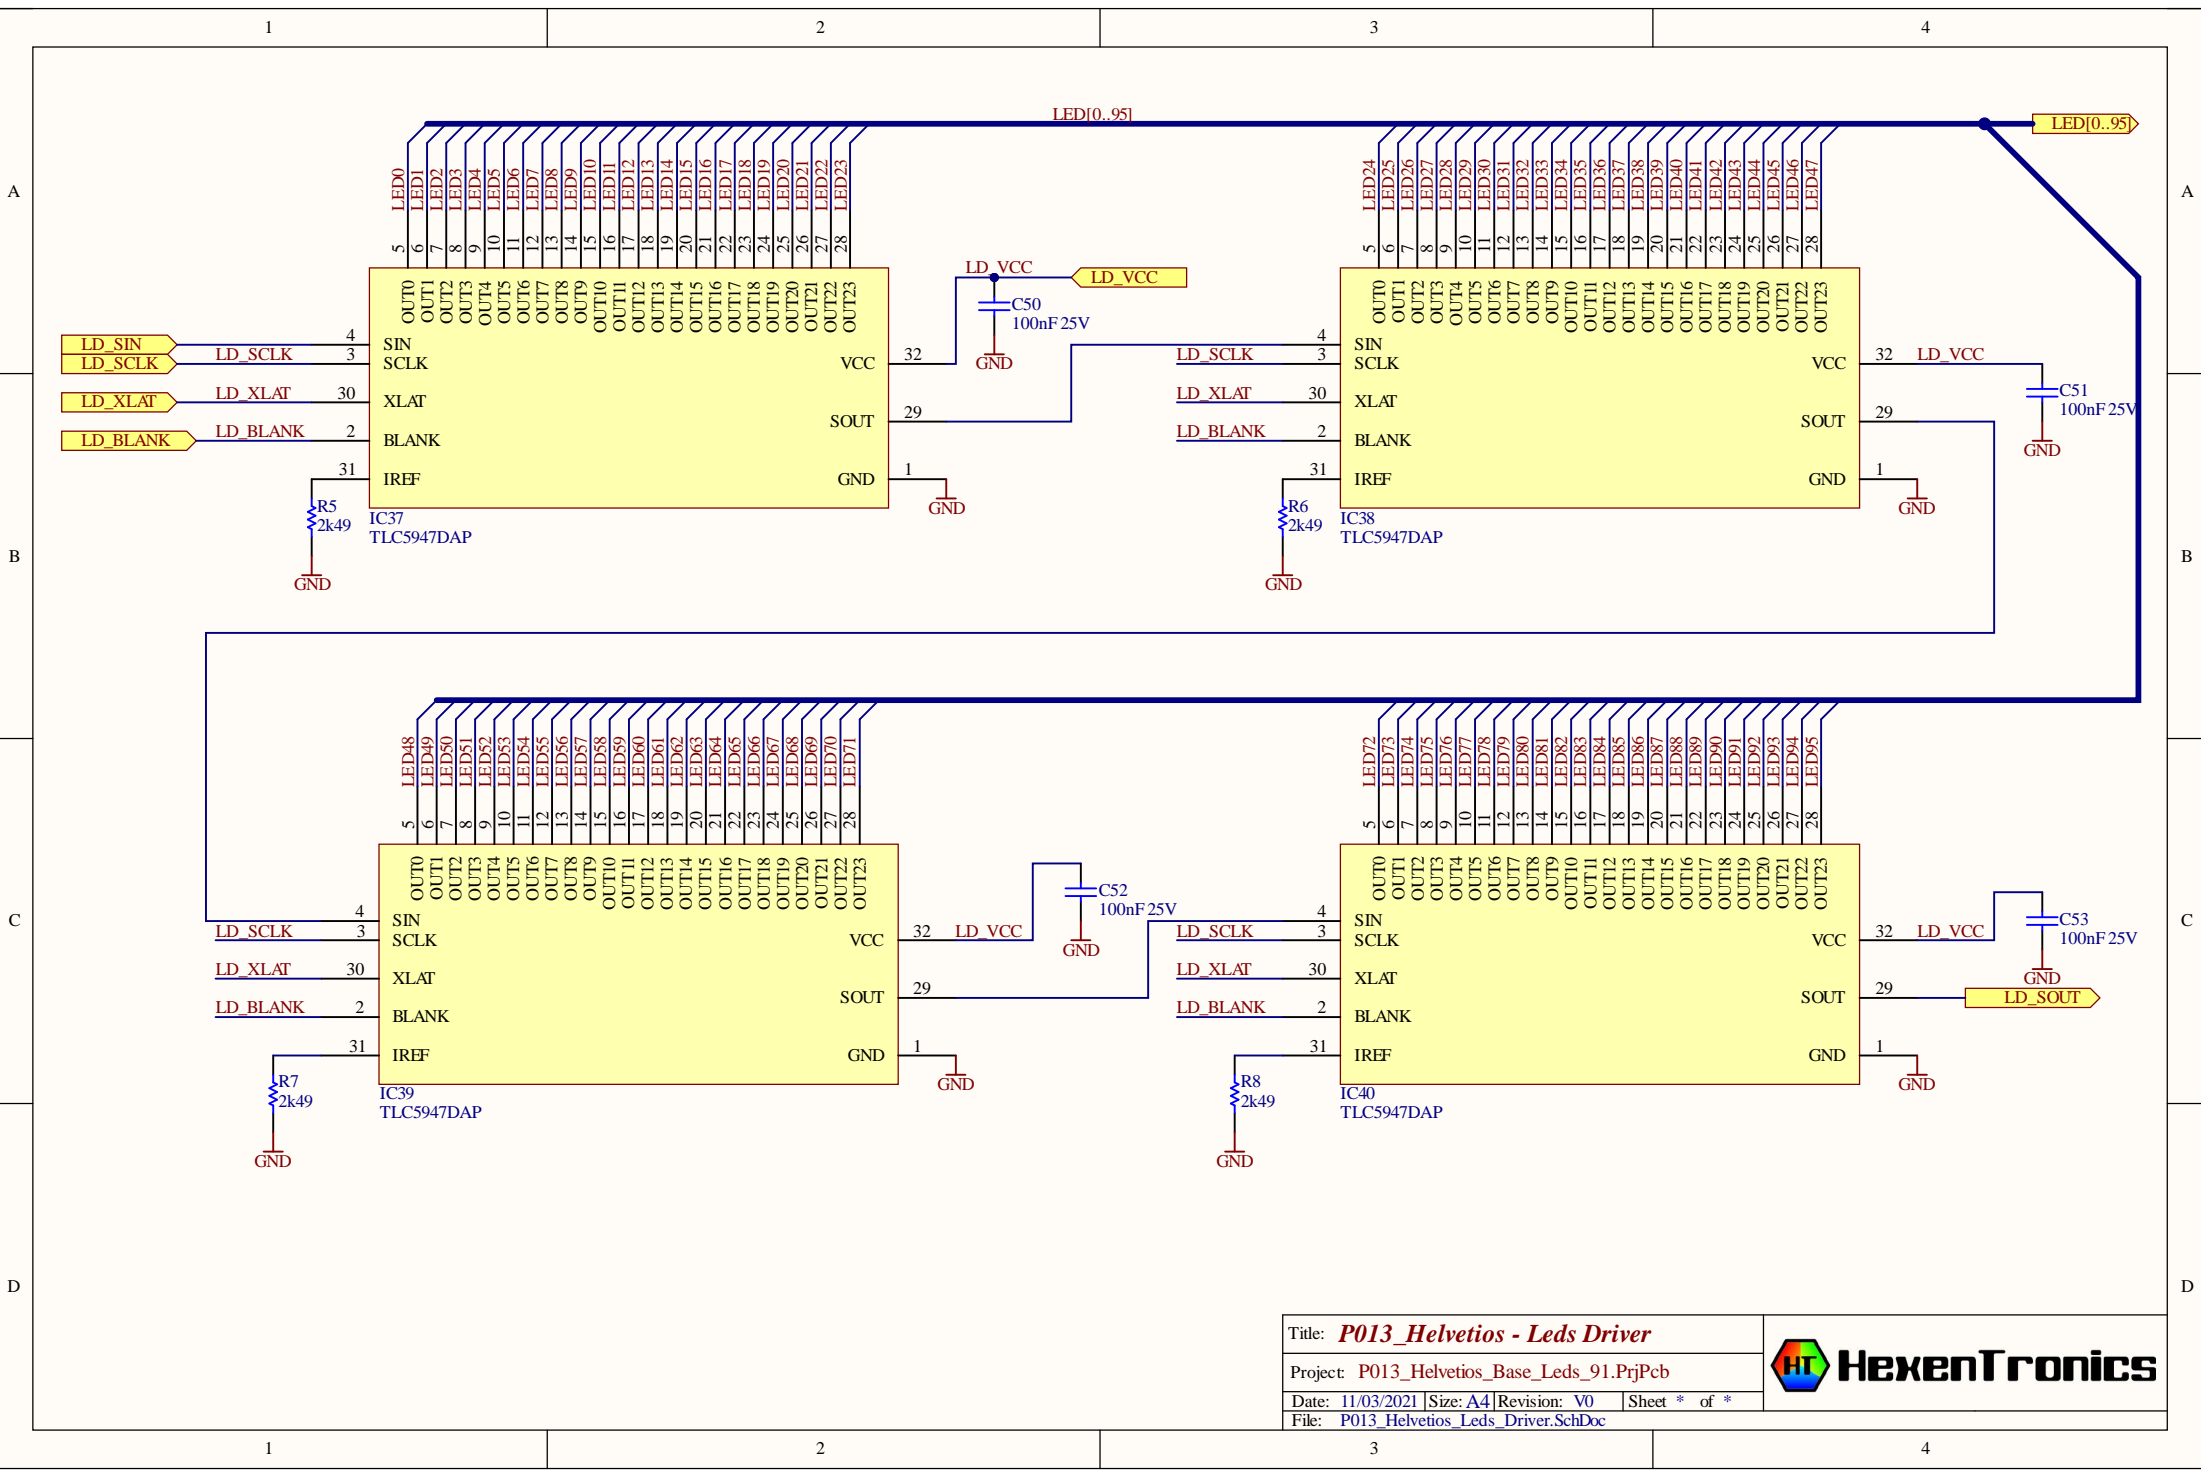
1 2 3 4

A

LED[0..95]

LED[0..95]

LED0 LED1 LED2 LED3 LED4 LED5 LED6 LED7 LED8 LED9 LED10 LED11 LED12 LED13 LED14 LED15 LED16 LED17 LED18 LED19 LED20 LED21 LED22 LED23

5 6 7 8 9 10 11 12 13 14 15 16 17 18 19 20 21 22 23 24 25 26 27 28

OUT0 OUT1 OUT2 OUT3 OUT4 OUT5 OUT6 OUT7 OUT8 OUT9 OUT10 OUT11 OUT12 OUT13 OUT14 OUT15 OUT16 OUT17 OUT18 OUT19 OUT20 OUT21 OUT22 OUT23

LD_VCC

LD_VCC

C50
100nF 25V

GND

LD_SIN
LD_SCLK
LD_SCLK
4 SIN
3 SCLK
VCC 32
LD_XLAT
LD_XLAT 30 XLAT
SOUT 29
LD_BLANK
LD_BLANK 2 BLANK
31 IREF
GND 1
GND
R5
2k49
IC37
TLC5947DAP
GND

LED24 LED25 LED26 LED27 LED28 LED29 LED30 LED31 LED32 LED33 LED34 LED35 LED36 LED37 LED38 LED39 LED40 LED41 LED42 LED43 LED44 LED45 LED46 LED47

5 6 7 8 9 10 11 12 13 14 15 16 17 18 19 20 21 22 23 24 25 26 27 28

OUT0 OUT1 OUT2 OUT3 OUT4 OUT5 OUT6 OUT7 OUT8 OUT9 OUT10 OUT11 OUT12 OUT13 OUT14 OUT15 OUT16 OUT17 OUT18 OUT19 OUT20 OUT21 OUT22 OUT23

4 SIN
LD_SCLK 3 SCLK
VCC 32 LD_VCC
C51
100nF 25V
LD_XLAT 30 XLAT
SOUT 29
GND
LD_BLANK 2 BLANK
31 IREF
GND 1
GND
R6
2k49
IC38
TLC5947DAP
GND

B

LED48 LED49 LED50 LED51 LED52 LED53 LED54 LED55 LED56 LED57 LED58 LED59 LED60 LED61 LED62 LED63 LED64 LED65 LED66 LED67 LED68 LED69 LED70 LED71

5 6 7 8 9 10 11 12 13 14 15 16 17 18 19 20 21 22 23 24 25 26 27 28

OUT0 OUT1 OUT2 OUT3 OUT4 OUT5 OUT6 OUT7 OUT8 OUT9 OUT10 OUT11 OUT12 OUT13 OUT14 OUT15 OUT16 OUT17 OUT18 OUT19 OUT20 OUT21 OUT22 OUT23

C52
100nF 25V
GND

4 SIN
LD_SCLK 3 SCLK
VCC 32 LD_VCC
LD_XLAT 30 XLAT
SOUT 29
LD_BLANK 2 BLANK
31 IREF
GND 1
GND
R7
2k49
IC39
TLC5947DAP
GND

C

LED72 LED73 LED74 LED75 LED76 LED77 LED78 LED79 LED80 LED81 LED82 LED83 LED84 LED85 LED86 LED87 LED88 LED89 LED90 LED91 LED92 LED93 LED94 LED95

5 6 7 8 9 10 11 12 13 14 15 16 17 18 19 20 21 22 23 24 25 26 27 28

OUT0 OUT1 OUT2 OUT3 OUT4 OUT5 OUT6 OUT7 OUT8 OUT9 OUT10 OUT11 OUT12 OUT13 OUT14 OUT15 OUT16 OUT17 OUT18 OUT19 OUT20 OUT21 OUT22 OUT23

C53
100nF 25V
4 SIN
LD_SCLK 3 SCLK
VCC 32 LD_VCC
GND
LD_XLAT 30 XLAT
SOUT 29
LD_SOUT
LD_BLANK 2 BLANK
31 IREF
GND 1
GND
R8
2k49
IC40
TLC5947DAP
GND

D

Title: P013_Helvetios - Leds Driver
Project: P013_Helvetios_Base_Leds_91.PrjPcb
Date: 11/03/2021 Size: A4 Revision: V0 Sheet * of *
File: P013_Helvetios_Leds_Driver.SchDoc

HT HexenTronics

1 2 3 4